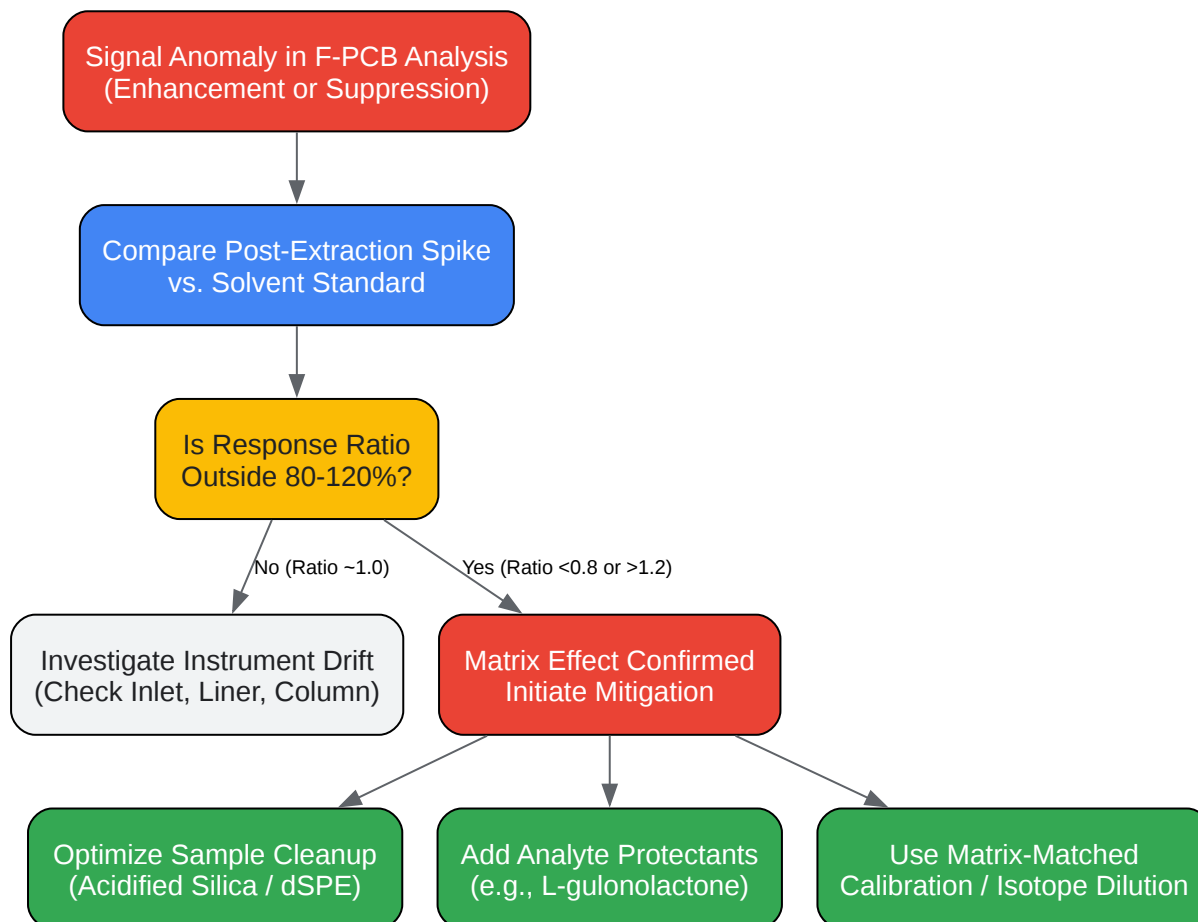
Signal Anomaly in F-PCB Analysis
(Enhancement or Suppression)

Compare Post-Extraction Spike vs. Solvent Standard

Is Response Ratio Outside 80-120%?

No (Ratio ~1.0)

Yes (Ratio <0.8 or >1.2)

Investigate Instrument Drift
(Check Inlet, Liner, Column)

Matrix Effect Confirmed
Initiate Mitigation

Optimize Sample Cleanup
(Acidified Silica / dSPE)

Add Analyte Protectants
(e.g., L-gulonolactone)

Use Matrix-Matched
Calibration / Isotope Dilution